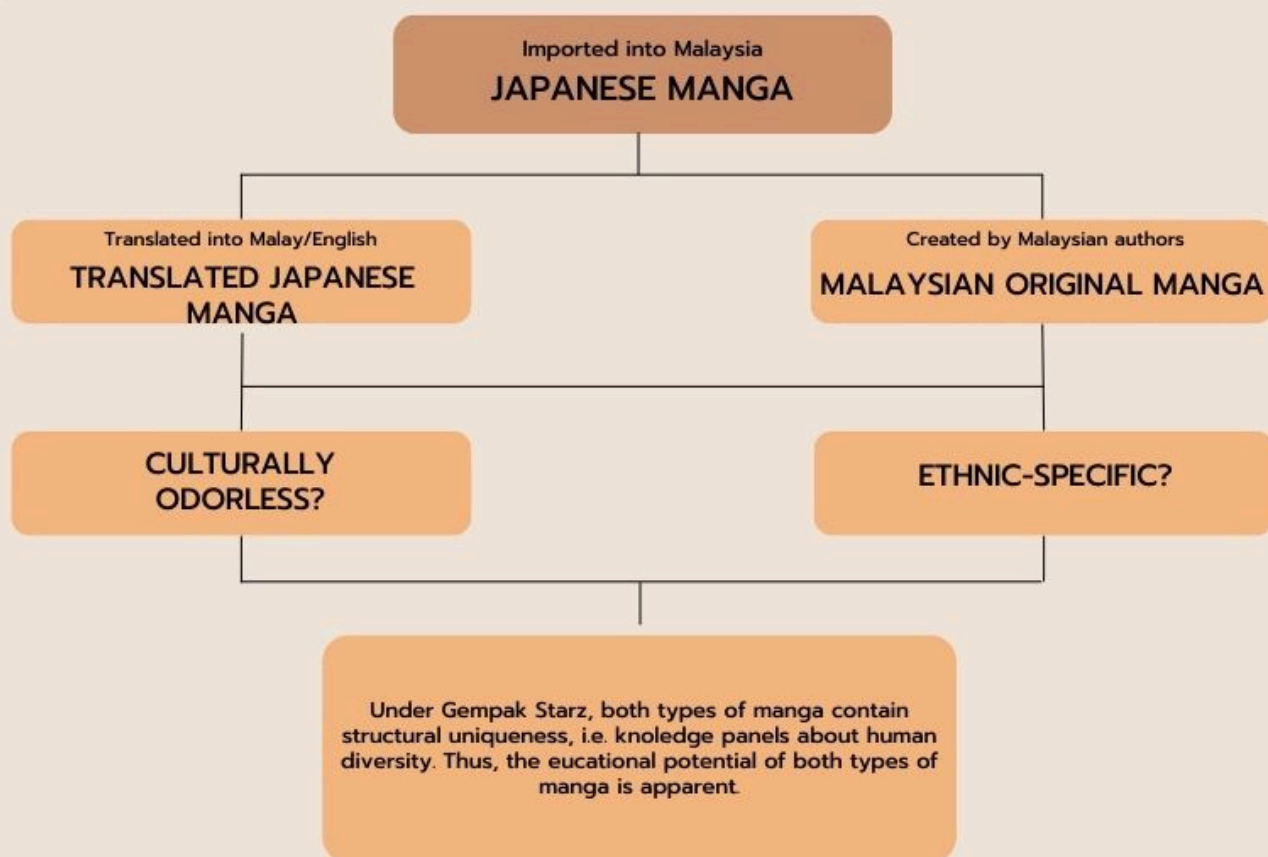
Imported into Malaysia
JAPANESE MANGA

Translated into Malay/English
TRANSLATED JAPANESE MANGA

Created by Malaysian authors
MALAYSIAN ORIGINAL MANGA

CULTURALLY ODORLESS?

ETHNIC-SPECIFIC?

Under Gempak Starz, both types of manga contain structural uniqueness, i.e. knoledge panels about human diversity. Thus, the eucational potential of both types of manga is apparent.